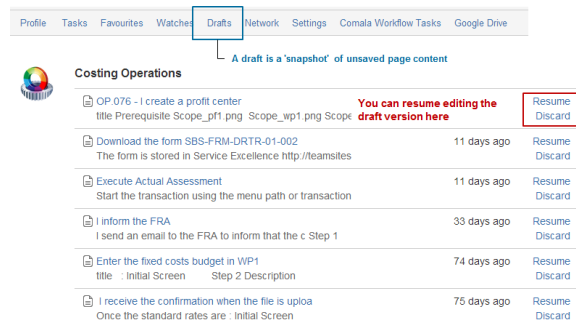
Profile Tasks Favourites Watches Drafts Network Settings Comala Workflow Tasks Google Drive

A draft is a 'snapshot' of unsaved page content

Costing Operations

OP.076 - I create a profit center
title Prerequisite Scope_pf1.png Scope_wp1.png Scope

You can resume editing the draft version here

Resume
Discard

Download the form SBS-FRM-DRTR-01-002
The form is stored in Service Excellence http://teamsites
11 days ago
Resume
Discard

Execute Actual Assessment
Start the transaction using the menu path or transaction
11 days ago
Resume
Discard

I inform the FRA
I send an email to the FRA to inform that the c Step 1
33 days ago
Resume
Discard

Enter the fixed costs budget in WP1
title : Initial Screen Step 2 Description
74 days ago
Resume
Discard

I receive the confirmation when the file is uploa
Once the standard rates are : Initial Screen
75 days ago
Resume
Discard